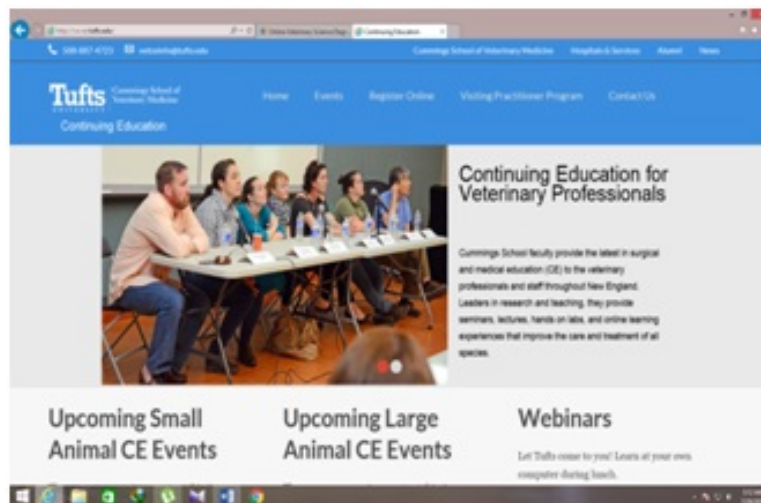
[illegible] Online Veterinary Science Dega Continuing Education

508-887-4723 vetcattle@tufts.edu

Cummings School of Veterinary Medicine Hospitals & Services Alumni News

Tufts UNIVERSITY Cummings School of Veterinary Medicine

Continuing Education

Home Events Register Online Visiting Practitioner Program Contact Us

Continuing Education for Veterinary Professionals

Cummings School faculty provide the latest in surgical and medical education (CE) to the veterinary professionals and staff throughout New England. Leaders in research and teaching, they provide seminars, lectures, hands on labs, and online learning experiences that improve the care and treatment of all species.

Upcoming Small Animal CE Events

Upcoming Large Animal CE Events

Webinars

Let Tufts come to you! Learn at your own computer during lunch.